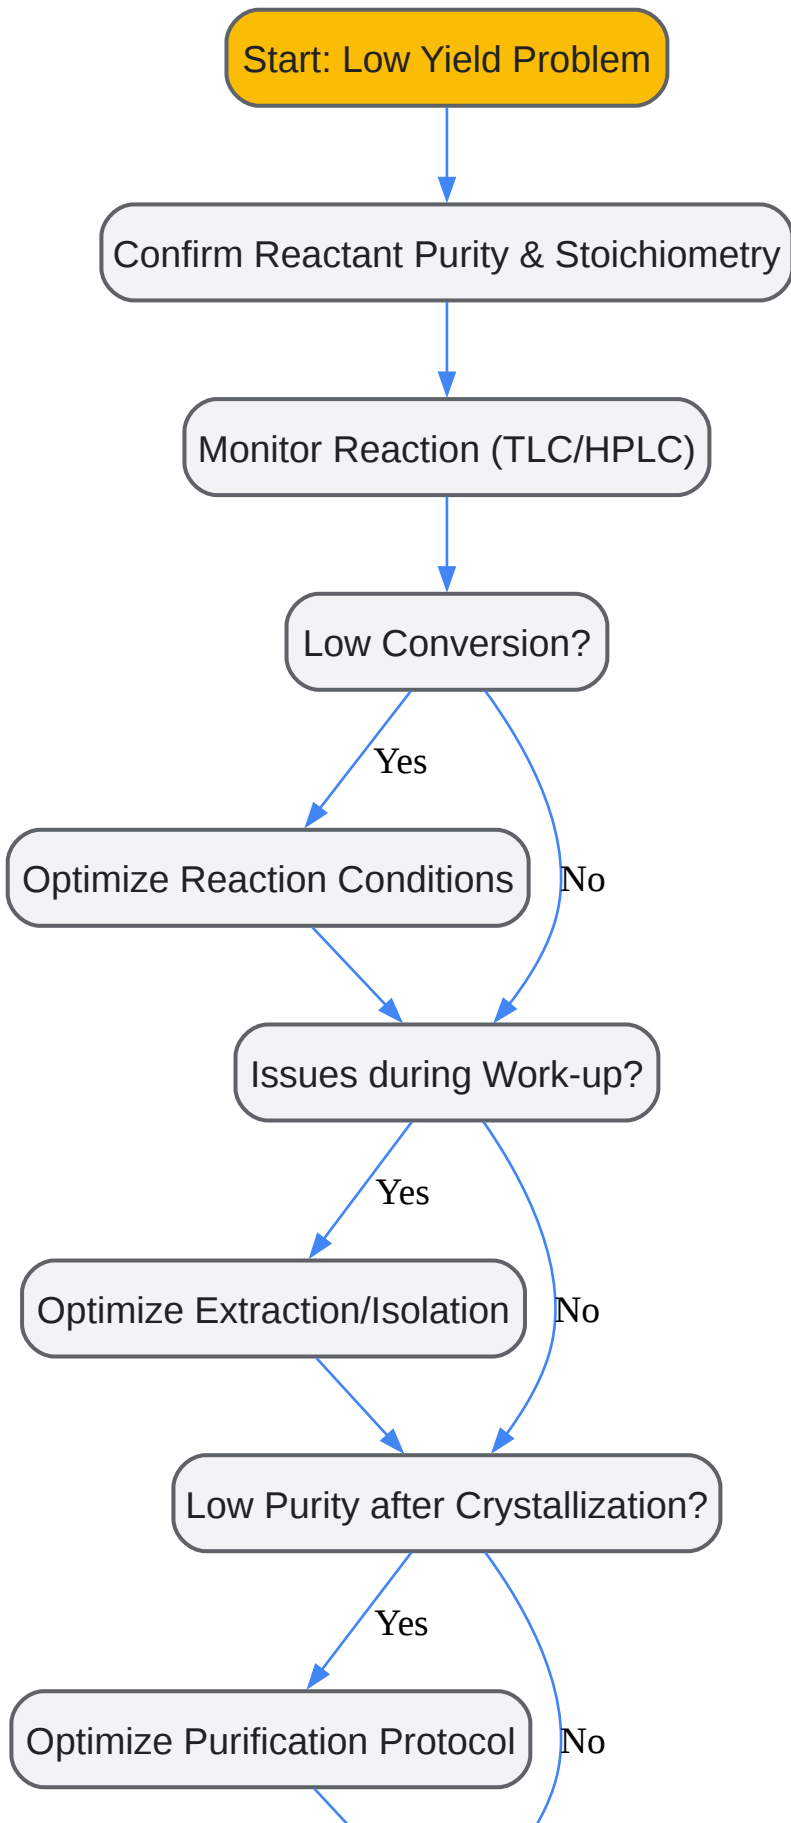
Start: Low Yield Problem

Confirm Reactant Purity & Stoichiometry

Monitor Reaction (TLC/HPLC)

Low Conversion?

Yes

No

Optimize Reaction Conditions

Issues during Work-up?

Yes

No

Optimize Extraction/Isolation

Low Purity after Crystallization?

Yes

No

Optimize Purification Protocol